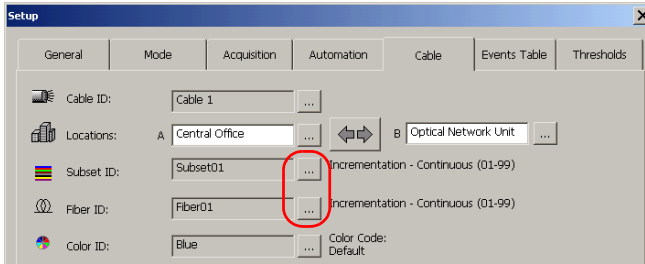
Setup

General | Mode | Acquisition | Automation | Cable | Events Table | Thresholds

Cable ID: Cable 1 ...

Locations: A Central Office ... B Optical Network Unit ...

Subset ID: Subset01 ... Incrementation - Continuous (01-99)

Fiber ID: Fiber01 ... Incrementation - Continuous (01-99)

Color ID: Blue ... Color Code: Default